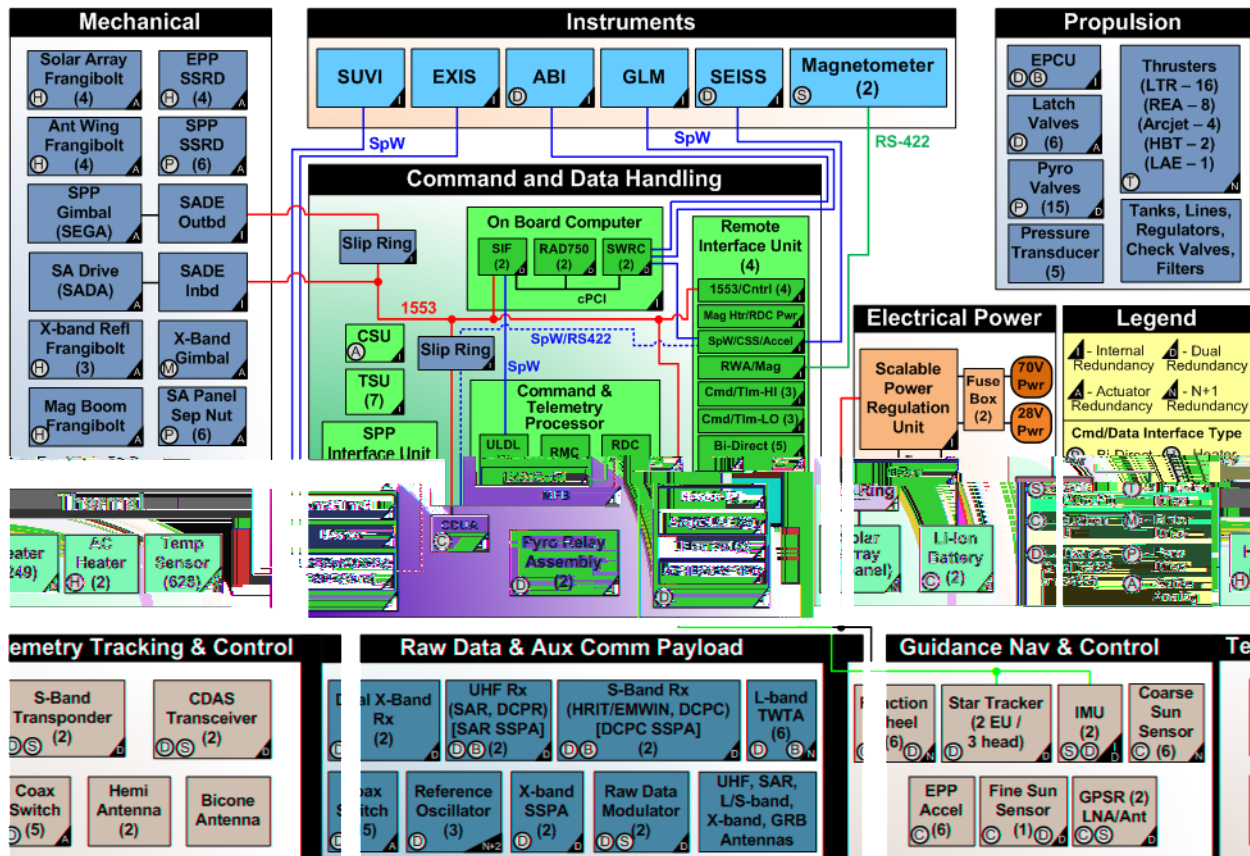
Mechanical

Solar Array Frangibolt (4)

EPP SSRD (4)

Ant Wing Frangibolt (4)

SPP SSRD (6)

SPP Gimbal (SEGA)

SADE Outbd

SA Drive (SADA)

SADE Inbd

X-band Refl Frangibolt (3)

X-Band Gimbal

Mag Boom Frangibolt

SA Panel Sep Nut (6)

Instruments

SUVI

EXIS

ABI

GLM

SEISS

Magnetometer (2)

SpW

SpW

RS-422

Command and Data Handling

On Board Computer

SIF (2)

RAD750 (2)

SWRC (2)

cPCI

Remote Interface Unit (4)

1553/Cntrl (4)

Mag Htr/RDC Pwr

SpW/CSS/Accel

RWA/Mag

Cmd/Tlm-HI (3)

Cmd/Tlm-LO (3)

Bi-Direct (5)

Slip Ring

1553

CSU

Slip Ring

SpW/RS422

TSU (7)

SpW

Command & Telemetry Processor

SPP Interface Unit

ULDL

RMC

RDC

Propulsion

EPCU

Thrusters (LTR – 16) (REA – 8) (Arcjet – 4) (HBT – 2) (LAE – 1)

Latch Valves (6)

Pyro Valves (15)

Tanks, Lines, Regulators, Check Valves, Filters

Pressure Transducer (5)

Electrical Power

Scalable Power Regulation Unit

Fuse Box (2)

70V Pwr

28V Pwr

Legend

- Internal Redundancy

- Dual Redundancy

- Actuator Redundancy

- N+1 Redundancy

Cmd/Data Interface Type

Thermal

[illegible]eater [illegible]249)

AC Heater (2)

Temp Sensor (628)

SCDA

Pyro Relay Assembly (2)

Li-Ion Battery (2)

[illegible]emetry Tracking & Control

S-Band Transponder (2)

CDAS Transceiver (2)

Coax Switch (5)

Hemi Antenna (2)

Bicone Antenna

Raw Data & Aux Comm Payload

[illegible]al X-Band Rx (2)

UHF Rx (SAR, DCPR) [SAR SSPA] (2)

S-Band Rx (HRIT/EMWIN, DCPC) [DCPC SSPA] (2)

L-band TWTA (6)

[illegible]oax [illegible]itch (5)

Reference Oscillator (3)

X-band SSPA (2)

Raw Data Modulator (2)

UHF, SAR, L/S-band, X-band, GRB Antennas

Guidance Nav & Control

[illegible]action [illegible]heel (6)

Star Tracker (2 EU / 3 head)

IMU (2)

Coarse Sun Sensor (6)

EPP Accel (6)

Fine Sun Sensor (1)

GPSR (2) LNA/Ant

Te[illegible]